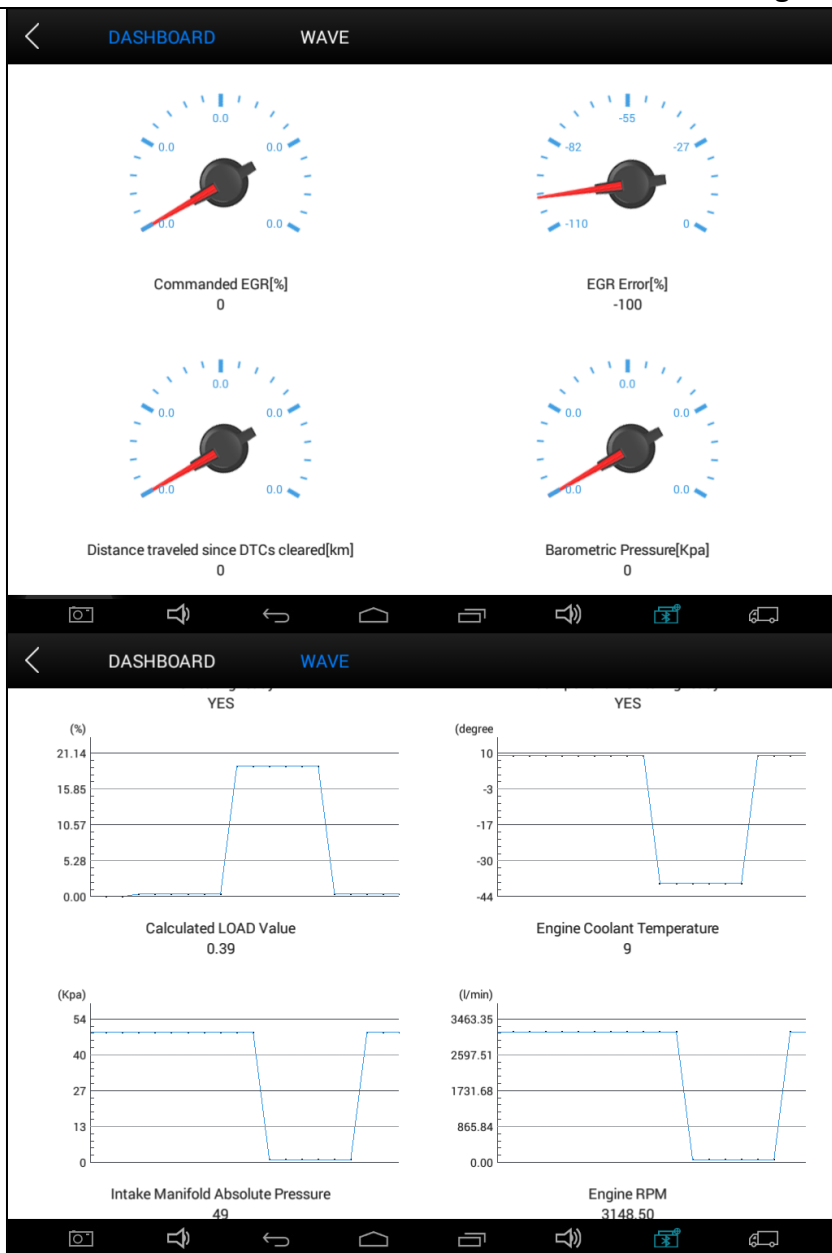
DASHBOARD WAVE

0.0
0.0 0.0
0.0 0.0

Commanded EGR[%]
0

-55
-82 -27
-110 0

EGR Error[%]
-100

0.0
0.0 0.0
0.0 0.0

Distance traveled since DTCs cleared[km]
0

0.0
0.0 0.0
0.0 0.0

Barometric Pressure[Kpa]
0

DASHBOARD WAVE

YES

(%)
21.14
15.85
10.57
5.28
0.00

Calculated LOAD Value
0.39

YES

(degree
10
-3
-17
-30
-44

Engine Coolant Temperature
9

(Kpa)
54
40
27
13
0

Intake Manifold Absolute Pressure
49

(l/min)
3463.35
2597.51
1731.68
865.84
0.00

Engine RPM
3148.50